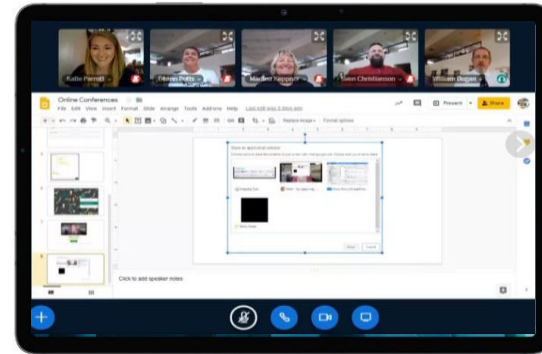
Katie Parrott
Glenn Potts
Maddie Sappner
Trent Christianson
William Dugan

Online Conferences
File Edit View Insert Format Slide Arrange Tools Add-ons Help Last edit was 3 days ago
Present
Share
Replace image
Format options

Share an application window

Click to add speaker notes